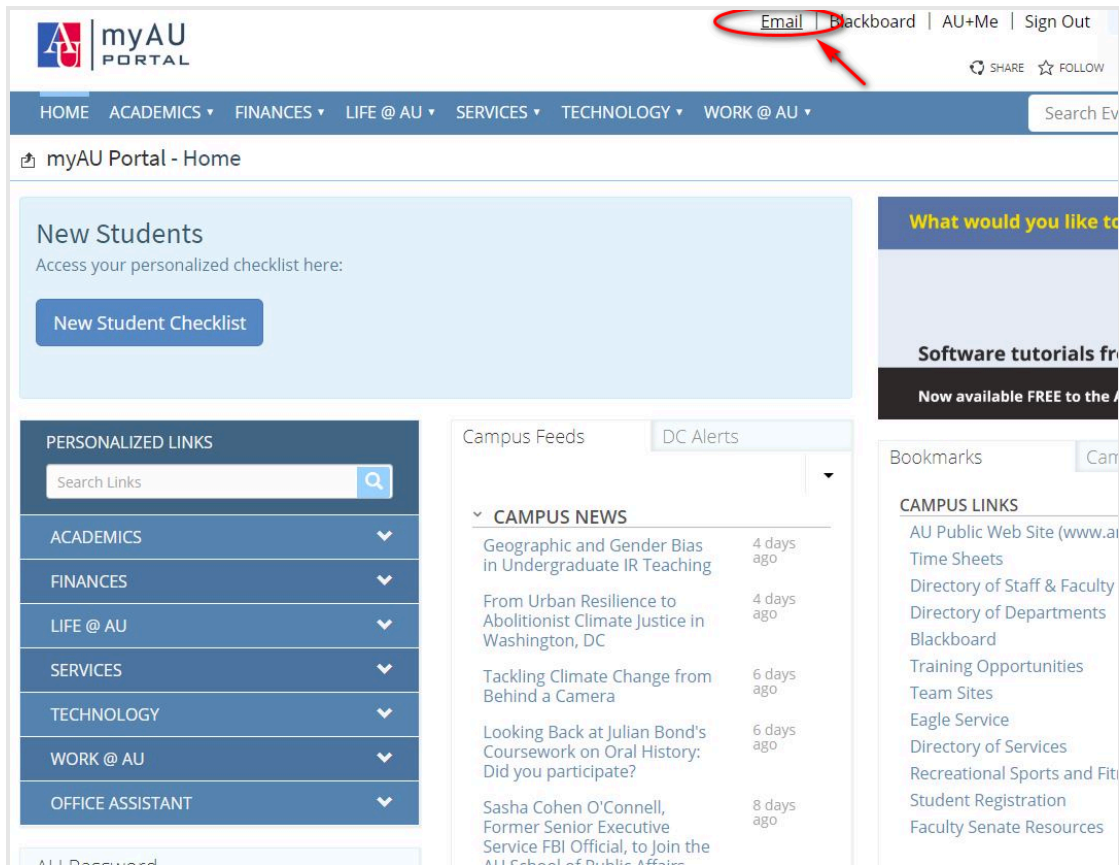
AU myAU PORTAL

Email | Blackboard | AU+Me | Sign Out

SHARE FOLLOW

HOME ACADEMICS ▾ FINANCES ▾ LIFE @ AU ▾ SERVICES ▾ TECHNOLOGY ▾ WORK @ AU ▾

Search Ev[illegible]

myAU Portal - Home

New Students

Access your personalized checklist here:

New Student Checklist

What would you like to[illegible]

Software tutorials fr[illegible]

Now available FREE to the A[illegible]

PERSONALIZED LINKS

Search Links

ACADEMICS

FINANCES

LIFE @ AU

SERVICES

TECHNOLOGY

WORK @ AU

OFFICE ASSISTANT

AU Password

Campus Feeds | DC Alerts

CAMPUS NEWS

Geographic and Gender Bias in Undergraduate IR Teaching 4 days ago

From Urban Resilience to Abolitionist Climate Justice in Washington, DC 4 days ago

Tackling Climate Change from Behind a Camera 6 days ago

Looking Back at Julian Bond's Coursework on Oral History: Did you participate? 6 days ago

Sasha Cohen O'Connell, Former Senior Executive Service FBI Official, to Join the AU School of Public Affairs 8 days ago

Bookmarks | Cam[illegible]

CAMPUS LINKS

AU Public Web Site (www.a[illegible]

Time Sheets

Directory of Staff & Faculty

Directory of Departments

Blackboard

Training Opportunities

Team Sites

Eagle Service

Directory of Services

Recreational Sports and Fit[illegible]

Student Registration

Faculty Senate Resources